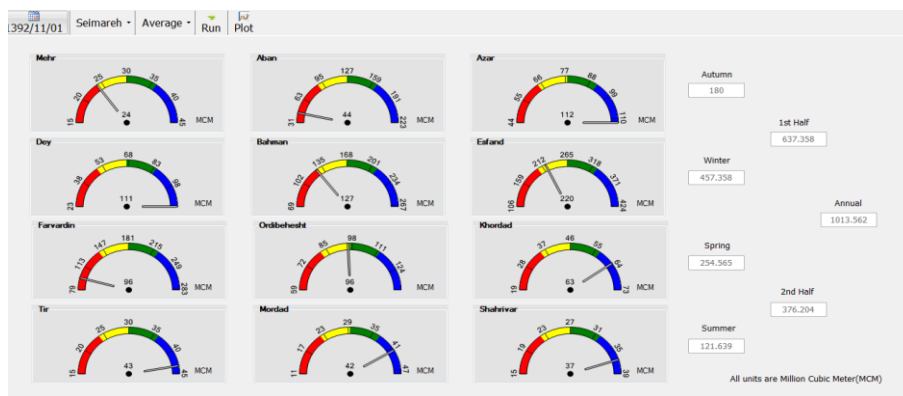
1392/11/01 Seimareh Average Run Plot

Mehr
15 20 25 30 35 40 45
24
MCM

Aban
31 63 95 127 159 191 223
44
MCM

Azar
44 55 66 77 88 99 110
112
MCM

Dey
23 38 53 68 83 98
111
MCM

Bahman
69 102 135 168 201 234 267
127
MCM

Esfand
106 159 212 265 318 371 424
220
MCM

Farvardin
79 113 147 181 215 249 283
96
MCM

Ordibehesht
59 72 85 98 111 124
96
MCM

Khordad
19 28 37 46 55 64 73
63
MCM

Tir
15 20 25 30 35 40 45
43
MCM

Mordad
11 17 23 29 35 41 47
42
MCM

Shahrivar
15 19 23 27 31 35 39
37
MCM

Autumn
180

1st Half
637.358

Winter
457.358

Annual
1013.562

Spring
254.565

2nd Half
376.204

Summer
121.639

All units are Million Cubic Meter(MCM)